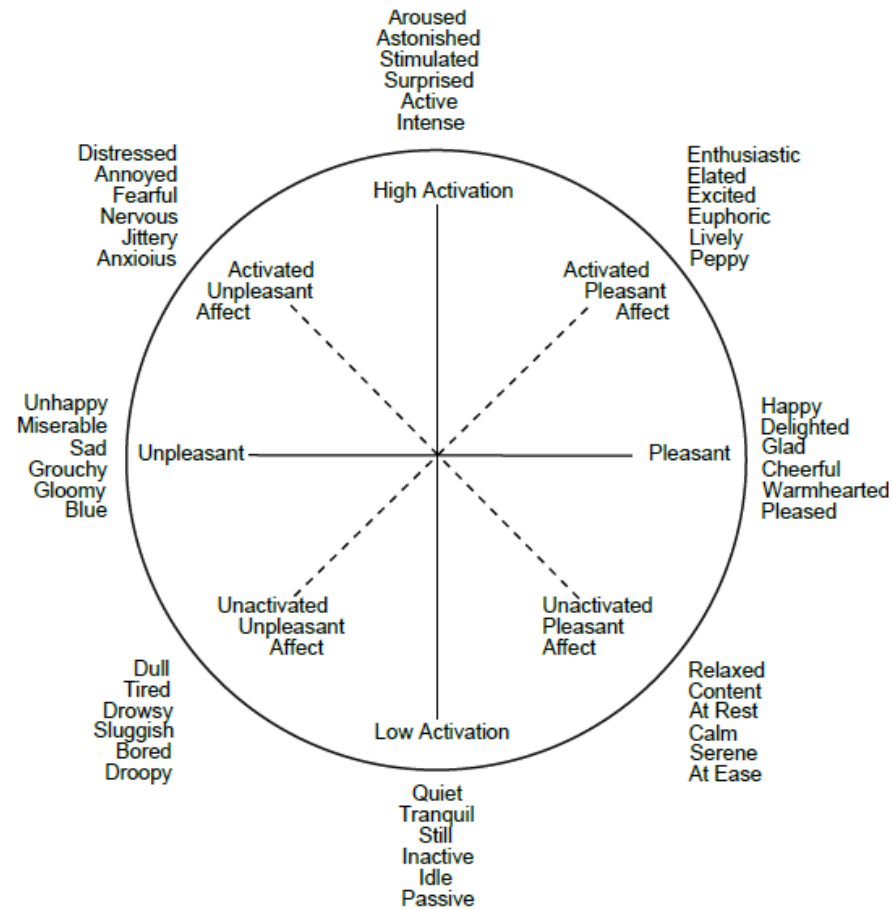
Aroused
Astonished
Stimulated
Surprised
Active
Intense

Distressed
Annoyed
Fearful
Nervous
Jittery
Anxioius

Enthusiastic
Elated
Excited
Euphoric
Lively
Peppy

High Activation

Activated Unpleasant Affect

Activated Pleasant Affect

Unhappy
Miserable
Sad
Grouchy
Gloomy
Blue

Unpleasant

Pleasant

Happy
Delighted
Glad
Cheerful
Warmhearted
Pleased

Unactivated Unpleasant Affect

Unactivated Pleasant Affect

Dull
Tired
Drowsy
Sluggish
Bored
Droopy

Low Activation

Relaxed
Content
At Rest
Calm
Serene
At Ease

Quiet
Tranquil
Still
Inactive
Idle
Passive